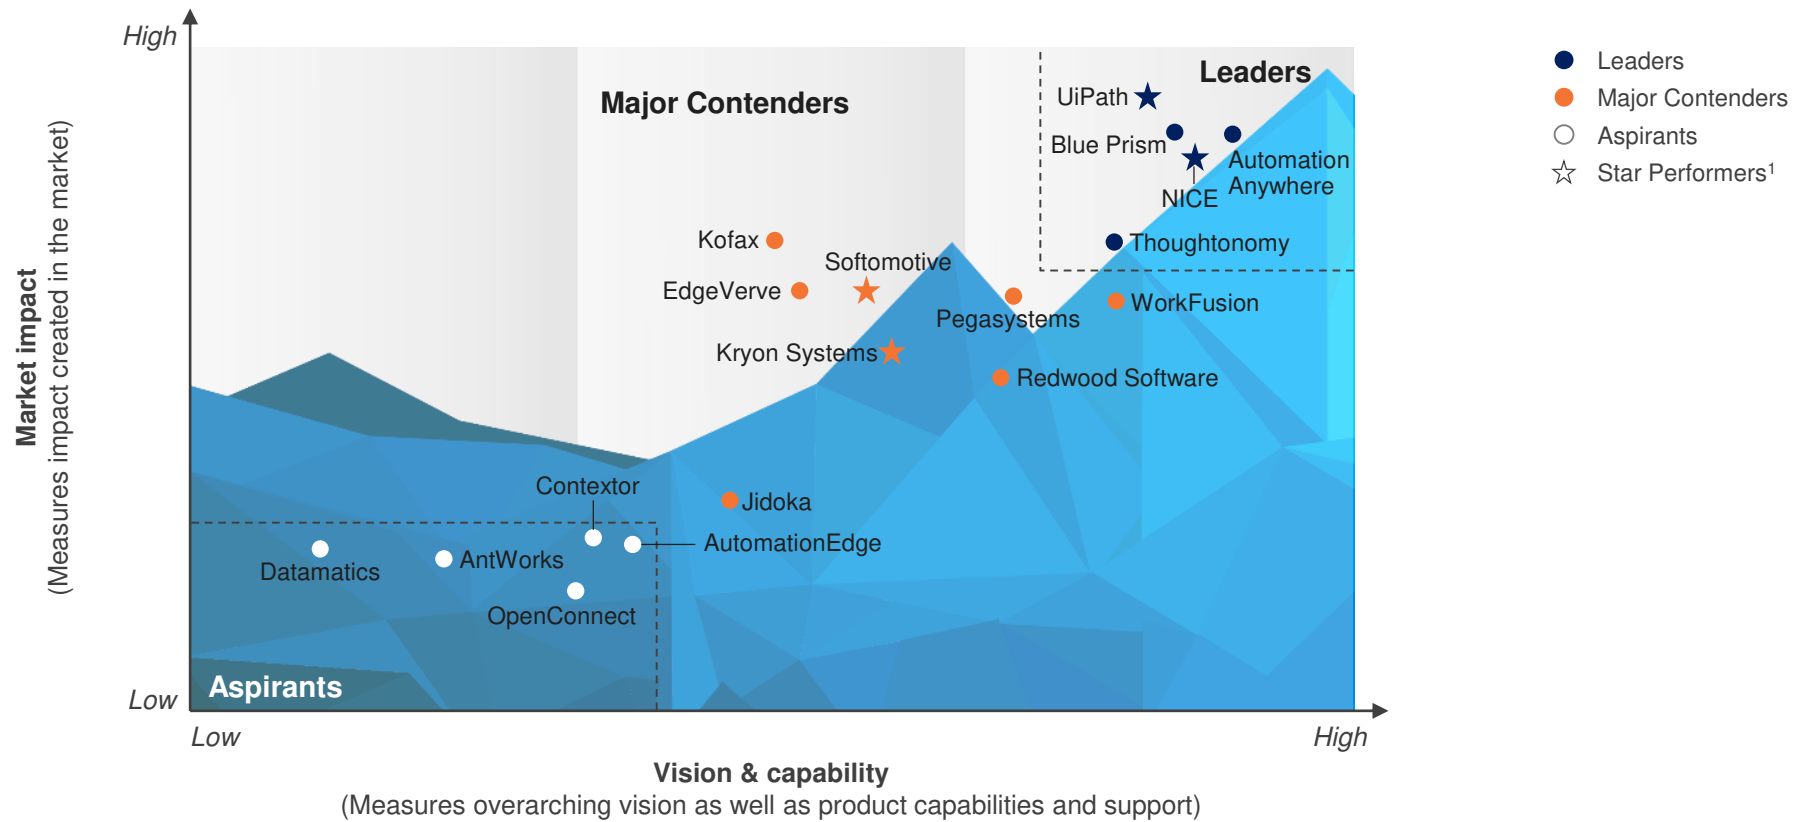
High

Market impact
(Measures impact created in the market)

Low

Major Contenders

Leaders

UiPath

Blue Prism

Automation Anywhere

NICE

Thoughtonomy

Kofax

Softomotive

EdgeVerve

Pegasystems

WorkFusion

Kryon Systems

Redwood Software

Contextor

Jidoka

AutomationEdge

Datamatics

AntWorks

OpenConnect

Aspirants

Low

High

Vision & capability
(Measures overarching vision as well as product capabilities and support)

Leaders
Major Contenders
Aspirants
Star Performers$^1$